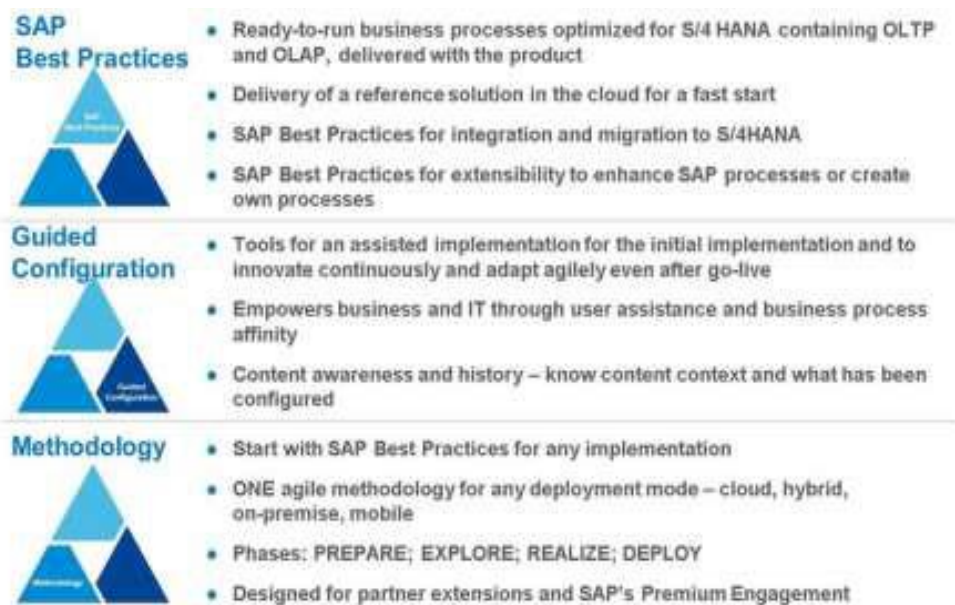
SAP Best Practices

SAP Best Practices

- Ready-to-run business processes optimized for S/4 HANA containing OLTP and OLAP, delivered with the product
- Delivery of a reference solution in the cloud for a fast start
- SAP Best Practices for integration and migration to S/4HANA
- SAP Best Practices for extensibility to enhance SAP processes or create own processes

Guided Configuration

Guided Configuration

- Tools for an assisted implementation for the initial implementation and to innovate continuously and adapt agilely even after go-live
- Empowers business and IT through user assistance and business process affinity
- Content awareness and history – know content context and what has been configured

Methodology

Methodology

- Start with SAP Best Practices for any implementation
- ONE agile methodology for any deployment mode – cloud, hybrid, on-premise, mobile
- Phases: PREPARE; EXPLORE; REALIZE; DEPLOY
- Designed for partner extensions and SAP's Premium Engagement